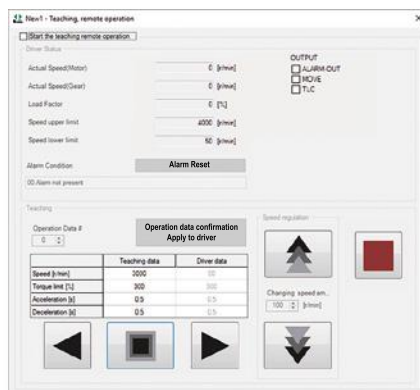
New1 - Teaching, remote operation

Start the teaching remote operation

Driver Status

Actual Speed(Motor) 0 [r/min]

Actual Speed(Gear) 0 [r/min]

Load Factor 0 [%]

Speed upper limit 4000 [r/min]

Speed lower limit 50 [r/min]

OUTPUT
ALARM-OUT
MOVE
TLC

Alarm Condition

Alarm Reset

00:Alarm not present

Teaching

Operation Data #
0

Operation data confirmation
Apply to driver

| | Teaching data | Driver data |
|---|---|---|
| Speed [r/min] | 3000 | 00 |
| Torque limit [%] | 300 | 300 |
| Acceleration [s] | 0.5 | 0.5 |
| Deceleration [s] | 0.5 | 0.5 |

Speed regulation

Changing speed am...
100 [r/min]